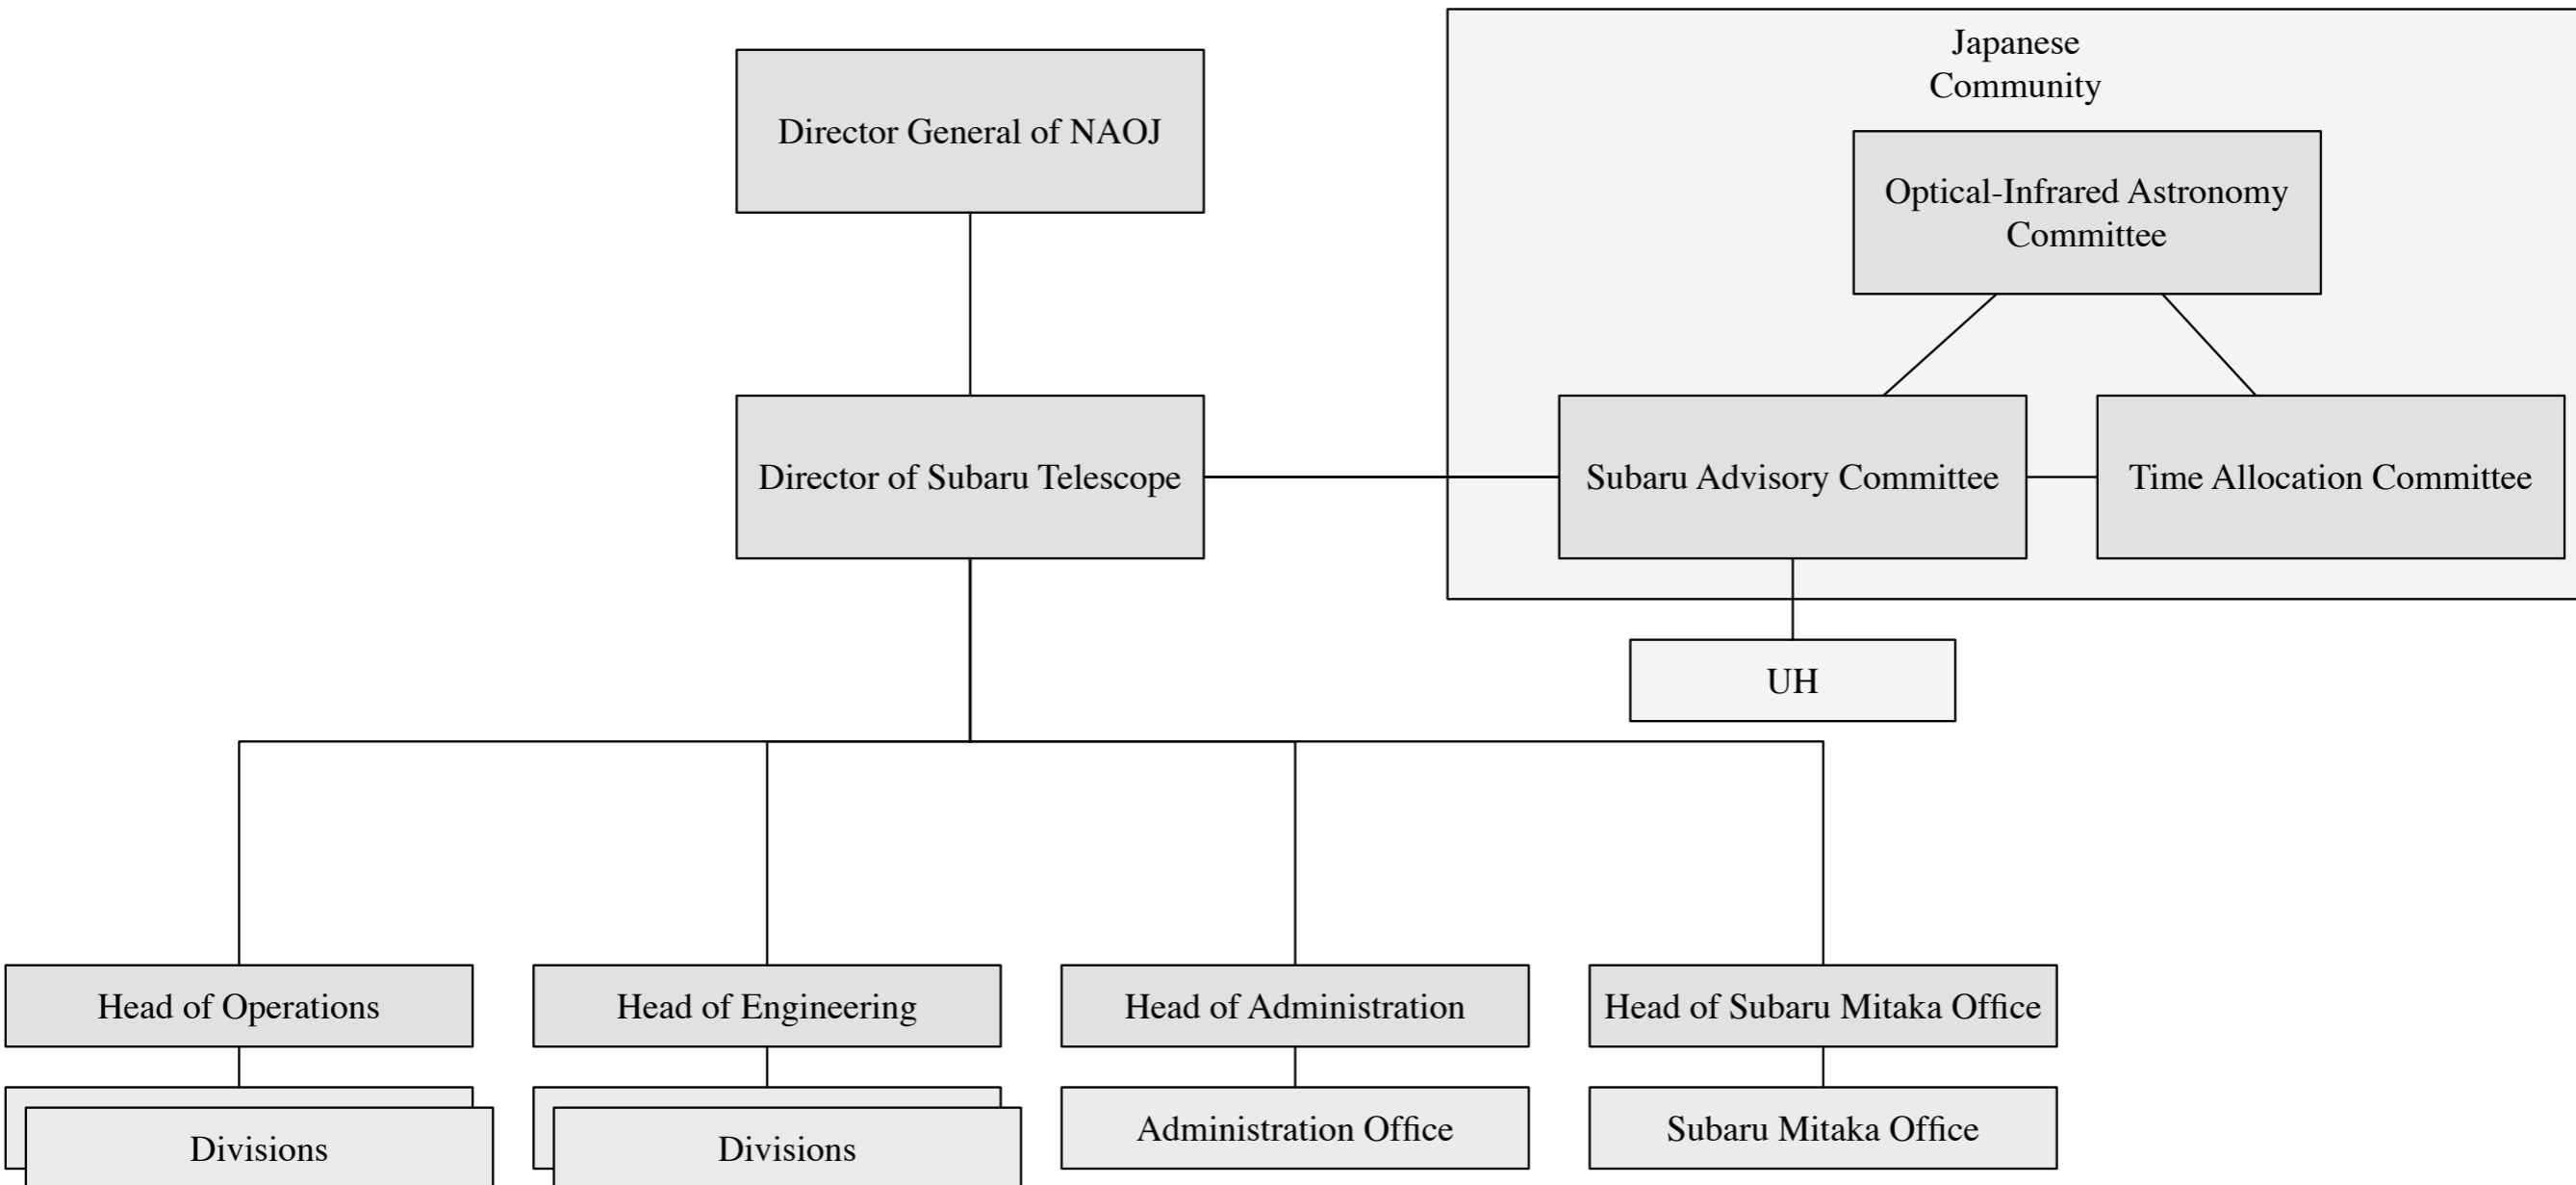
Director General of NAOJ

Japanese Community

Optical-Infrared Astronomy Committee

Director of Subaru Telescope

Subaru Advisory Committee

Time Allocation Committee

UH

Head of Operations

Head of Engineering

Head of Administration

Head of Subaru Mitaka Office

Divisions

Divisions

Administration Office

Subaru Mitaka Office